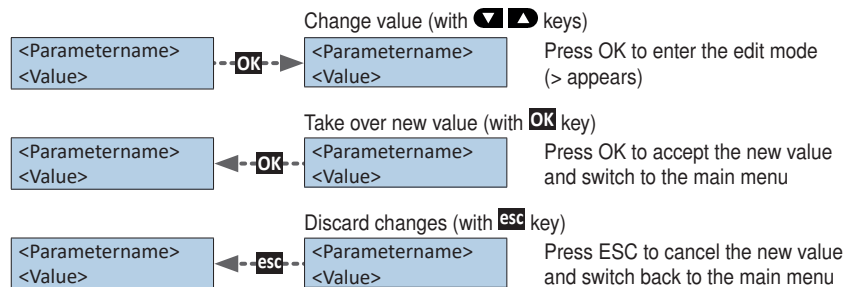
Change value (with ▼ ▲ keys)

<Parametername>
<Value>

OK

<Parametername>
<Value>

Press OK to enter the edit mode (> appears)

Take over new value (with OK key)

<Parametername>
<Value>

OK

<Parametername>
<Value>

Press OK to accept the new value and switch to the main menu

Discard changes (with esc key)

<Parametername>
<Value>

esc

<Parametername>
<Value>

Press ESC to cancel the new value and switch back to the main menu